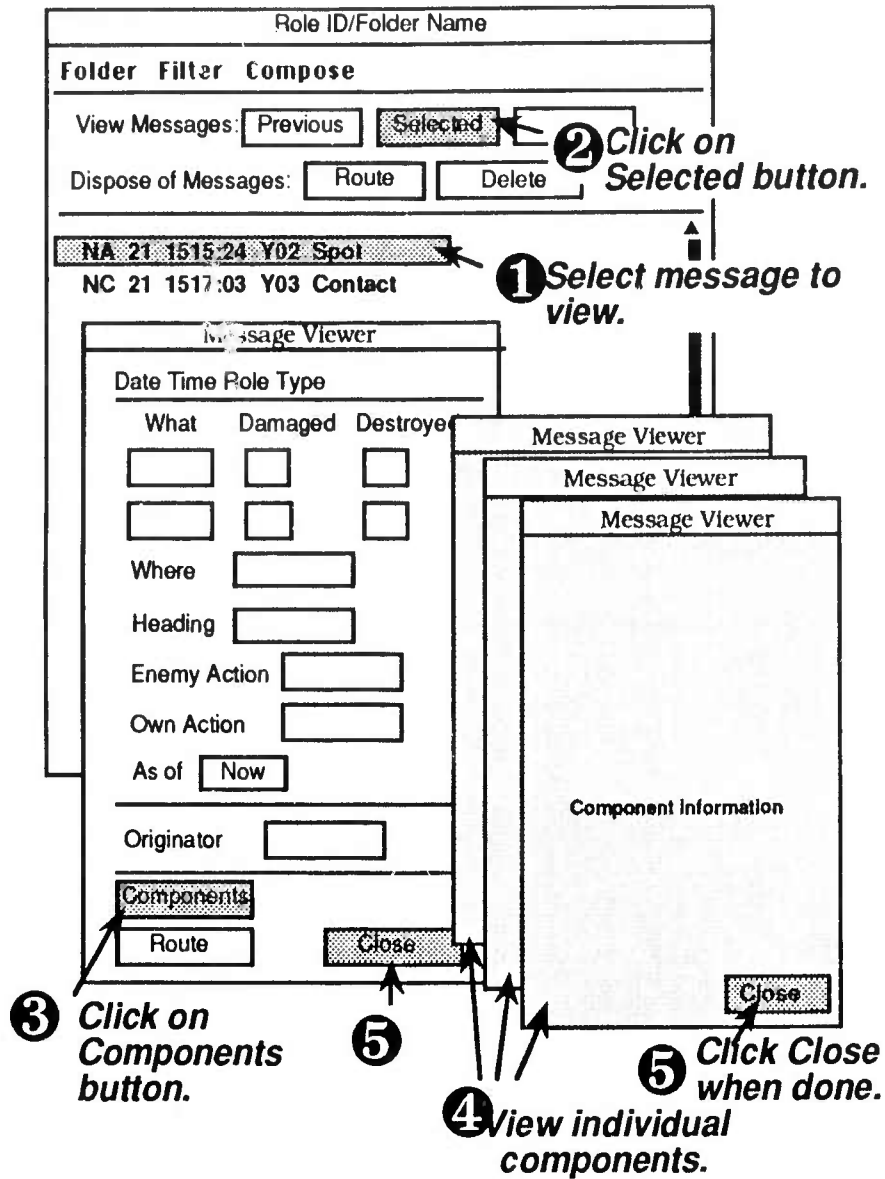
Role ID/Folder Name

Folder Filter Compose

View Messages: Previous Selected

Dispose of Messages: Route Delete

❷ Click on Selected button.

NA 21 1515:24 Y02 Spot

NC 21 1517:03 Y03 Contact

❶ Select message to view.

Message Viewer

Date Time Role Type

What Damaged Destroye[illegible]

Where

Heading

Enemy Action

Own Action

As of Now

Originator

Components

Route

Close

Message Viewer

Message Viewer

Message Viewer

Component Information

Close

❸ Click on Components button.

❺

❹ View individual components.

❺ Click Close when done.